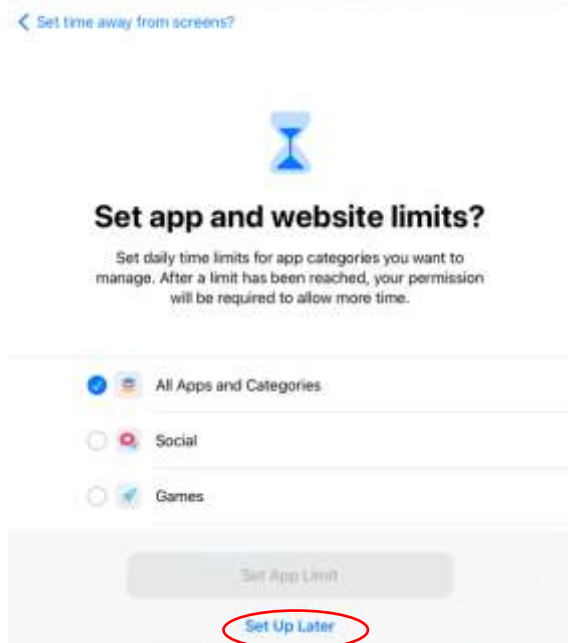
Set time away from screens?

Set app and website limits?

Set daily time limits for app categories you want to manage. After a limit has been reached, your permission will be required to allow more time.

All Apps and Categories

Social

Games

Set App Limit

Set Up Later